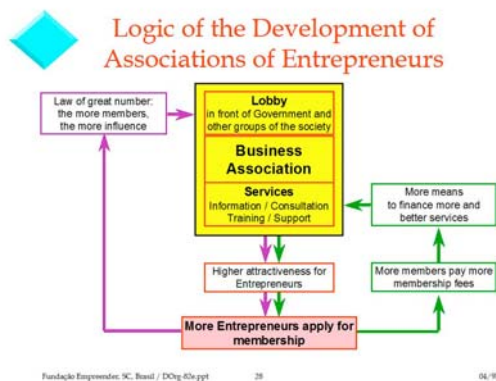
Logic of the Development of Associations of Entrepreneurs

Law of great number: the more members, the more influence

Lobby
in front of Government and other groups of the society

Business Association

Services
Information / Consultation
Training / Support

More means to finance more and better services

Higher attractiveness for Entrepreneurs

More members pay more membership fees

More Entrepreneurs apply for membership

Fundação Empreender, SC, Brasil / DOrg-02e.ppt 28 04/9